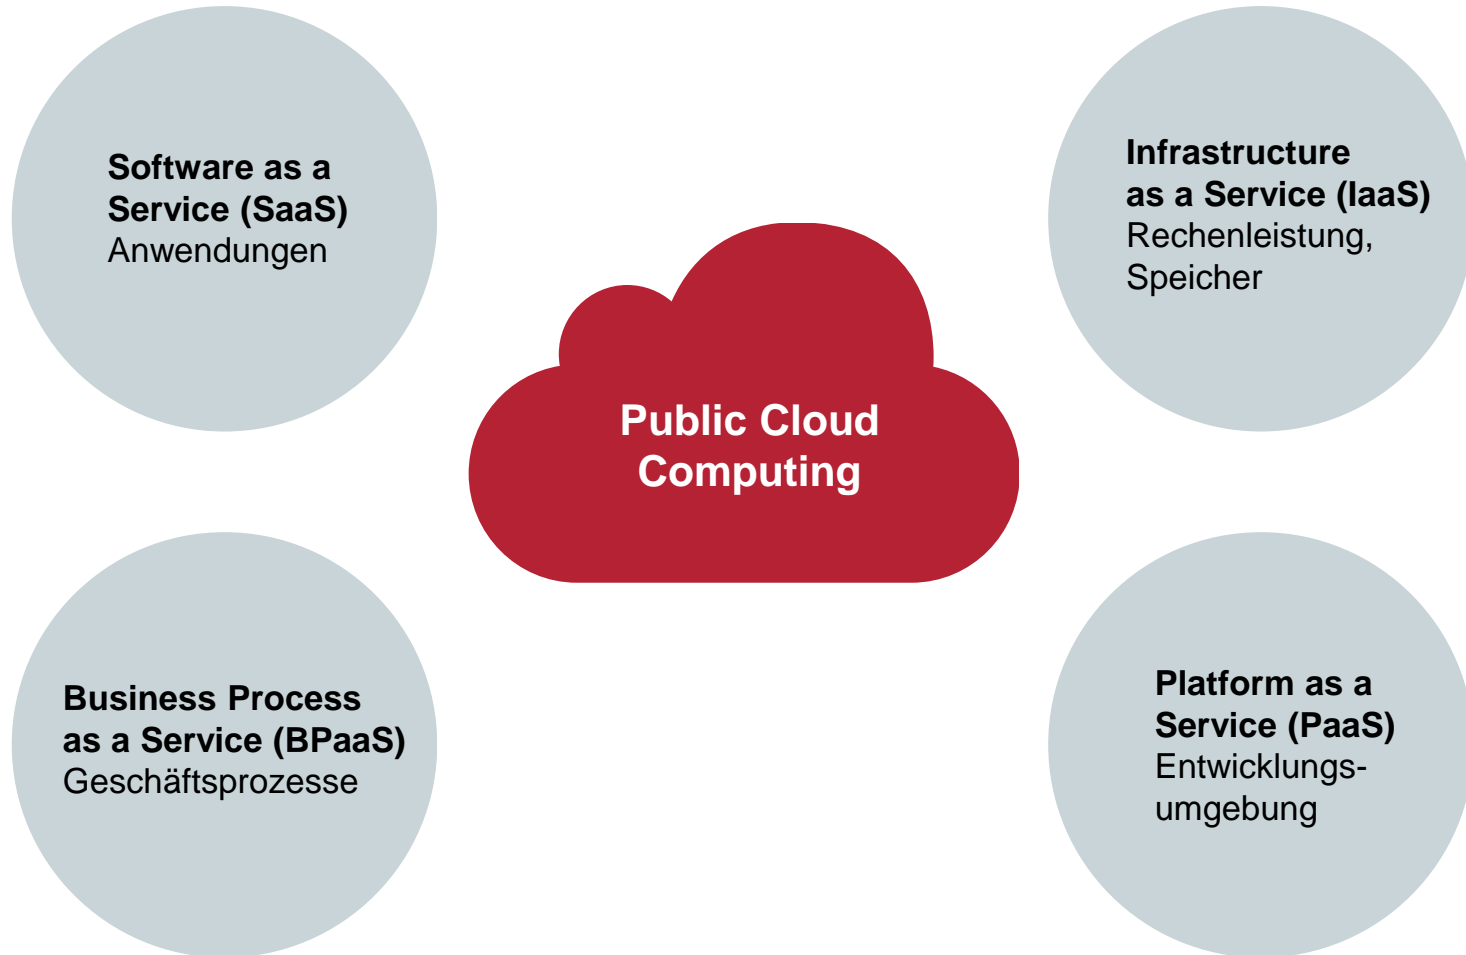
Software as a Service (SaaS)
Anwendungen

Infrastructure as a Service (IaaS)
Rechenleistung, Speicher

Public Cloud Computing

Business Process as a Service (BPaaS)
Geschäftsprozesse

Platform as a Service (PaaS)
Entwicklungsumgebung